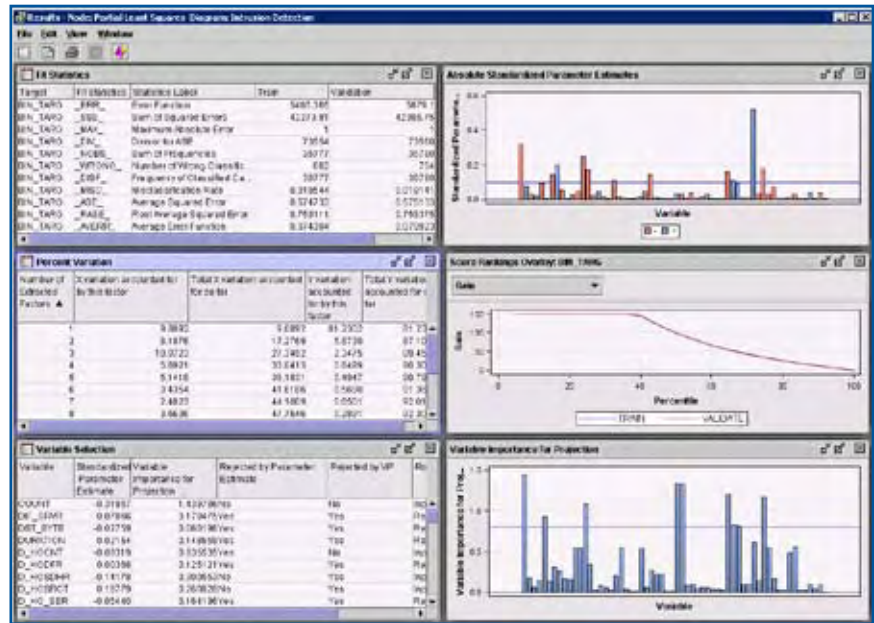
Results - Node: Partial Least Squares Diagram: Intrusion Detection

File Edit View Window

Fit Statistics

| Target | Fit Statistics | Statistics Label | Train | Validation |
|---|---|---|---|---|
| BIN_TARG | _ERR_ | Error Function | 5465.385 | 5876.1 |
| BIN_TARG | _SSE_ | Sum of Squared Errors | 42373.81 | 42086.76 |
| BIN_TARG | _MAX_ | Maximum Absolute Error | 1 | 1 |
| BIN_TARG | _FAC_ | Divisor for ASE | 73554 | 73550 |
| BIN_TARG | _NOBS_ | Sum of Frequencies | 36777 | 36776 |
| BIN_TARG | _WRONG_ | Number of Wrong Classific. | 692 | 734 |
| BIN_TARG | _DISF_ | Frequency of Classified Ca... | 36777 | 36776 |
| BIN_TARG | _MISC_ | Misclassification Rate | 0.018164 | 0.019181 |
| BIN_TARG | _ASE_ | Average Squared Error | 0.574733 | 0.572133 |
| BIN_TARG | _RASE_ | Root Average Squared Error | 0.758113 | 0.756375 |
| BIN_TARG | _AVERR_ | Average Error Function | 0.074304 | 0.079923 |

Absolute Standardized Parameter Estimates

Standardized Parame...

0.4

0.2

0.0

Variable

Percent Variation

| Number of Extracted Factors | X variation accounted for by this factor | Total X variation accounted for so far | Y variation accounted for by this factor | Total Y variation accounted for so far |
|---|---|---|---|---|
| 1 | 9.8892 | 9.8892 | 81.2302 | 81.23 |
| 2 | 8.1876 | 17.2768 | 5.8739 | 87.10 |
| 3 | 10.0722 | 27.2462 | 2.3475 | 89.45 |
| 4 | 5.5921 | 33.0413 | 0.5409 | 90.30 |
| 5 | 5.3418 | 38.1831 | 0.4947 | 90.79 |
| 6 | 3.4354 | 41.6186 | 0.5600 | 91.35 |
| 7 | 2.4823 | 44.5809 | 0.5501 | 92.00 |
| 8 | 3.9636 | 47.7845 | 0.2801 | 92.30 |

Score Rankings Overlay: BIN_TARG

Gain

Gain

100

50

0

0 20 40 60 80 100

Percentile

TRAIN VALIDATE

Variable Selection

| Variable | Standardized Parameter Estimate | Variable Importance for Projection | Rejected by Parameter Estimate | Rejected by VIP | Ro |
|---|---|---|---|---|---|
| COUNT | -0.31857 | 1.4397 | No | No | Inp |
| DF_ERR | 0.07596 | 3.1734 | Yes | Yes | Re |
| DST_BYTE | -0.03758 | 3.0651 | Yes | Yes | Re |
| DURATION | 0.02154 | 3.1485 | Yes | Yes | Re |
| D_HOCNT | -0.03316 | 3.5353 | Yes | No | Inp |
| D_HODFR | 0.00396 | 3.2513 | Yes | Yes | Re |
| D_HOSBMR | -0.18178 | 3.0005 | No | Yes | Re |
| D_HOSRCT | 0.13779 | 3.2638 | No | Yes | Re |
| D_HO_SER | -0.05440 | 3.1641 | Yes | Yes | Re |

Variable Importance for Projection

Variable Importance for Proj...

1.5

1.0

0.5

0.0

Variable